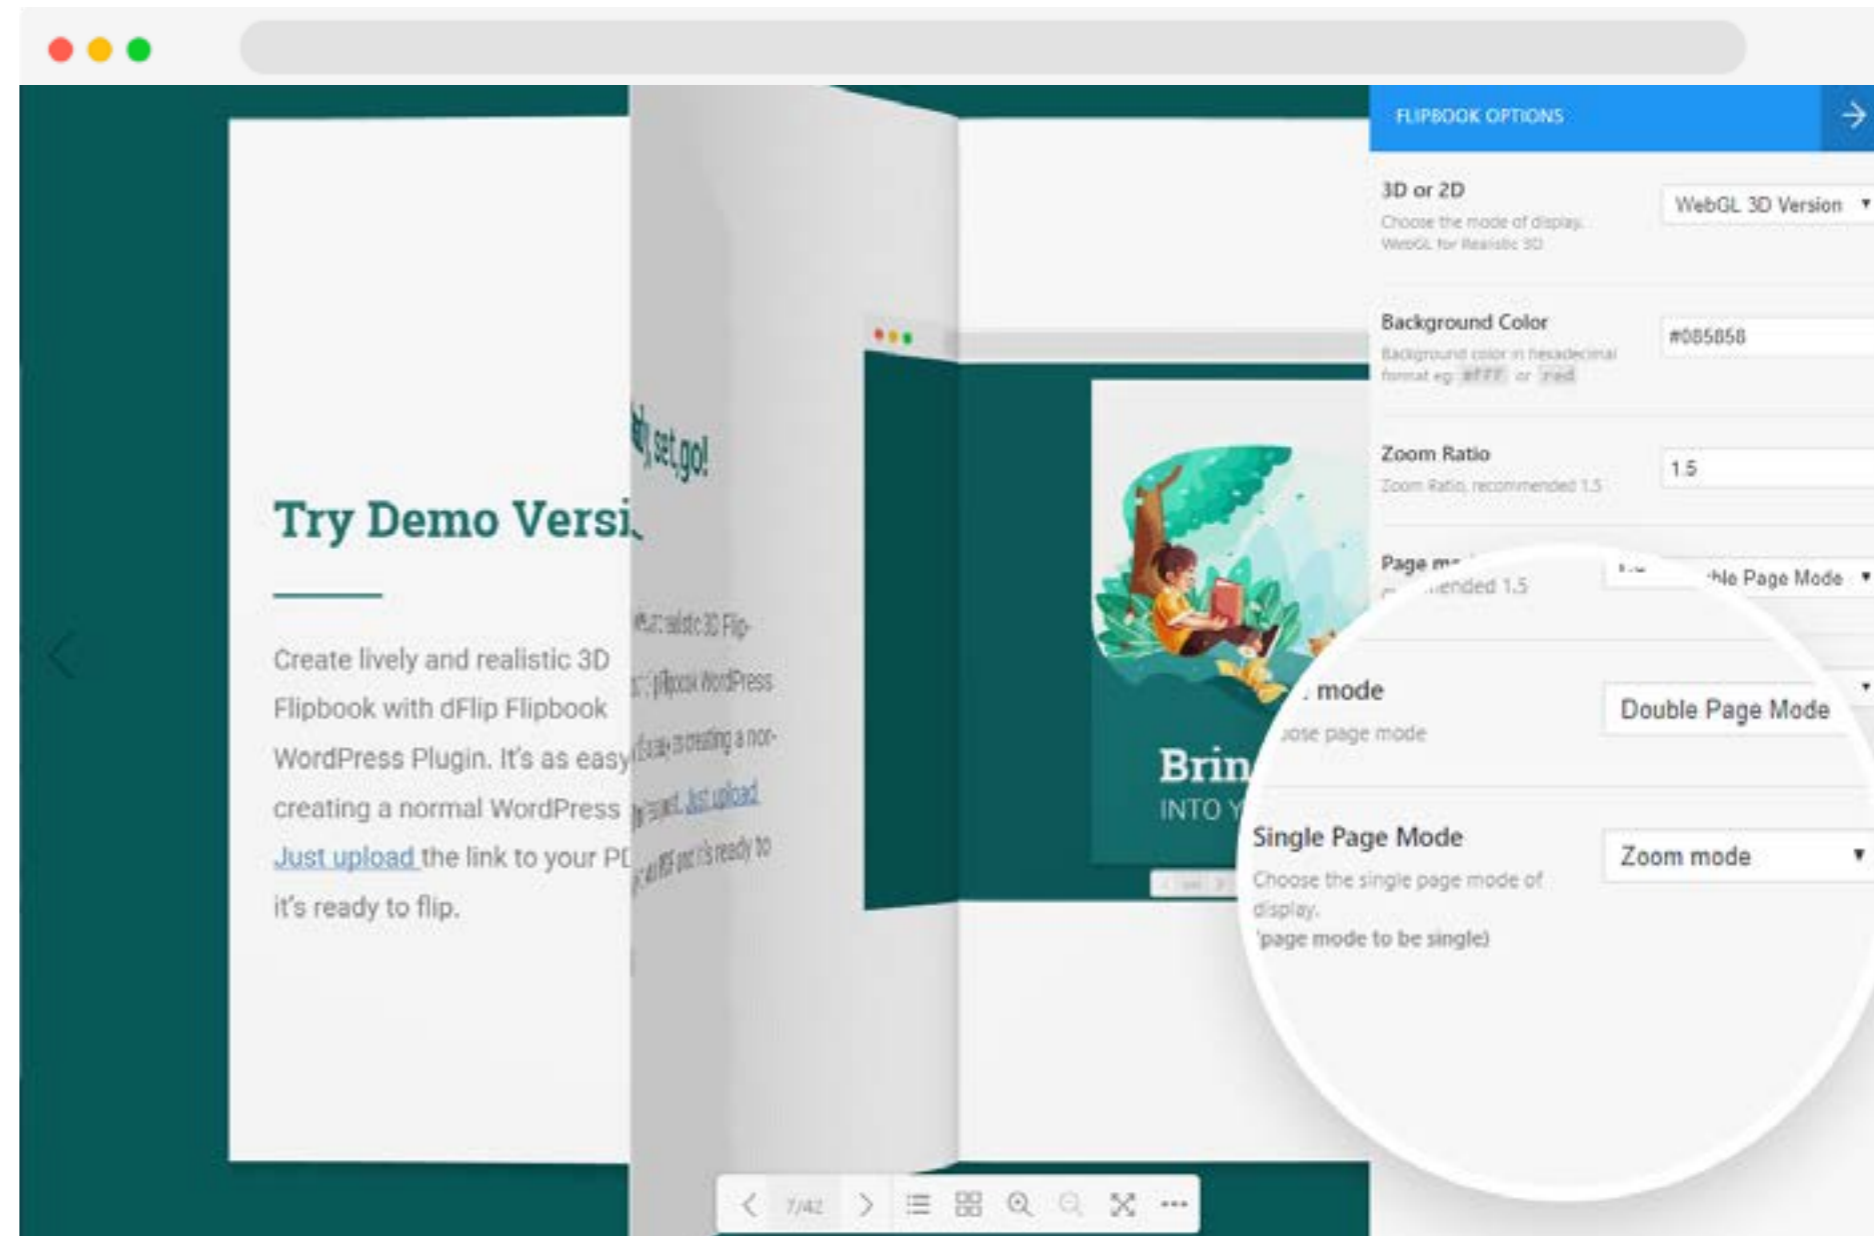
FLIPBOOK OPTIONS

3D or 2D
Choose the mode of display. WebGL for Realistic 3D
WebGL 3D Version

Background Color
Background color in hexadecimal format eg: #FFF or red
#085858

Zoom Ratio
Zoom Ratio, recommended 1.5
1.5

Page m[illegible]
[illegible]ended 1.5
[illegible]ble Page Mode

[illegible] mode
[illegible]ose page mode
Double Page Mode

Single Page Mode
Choose the single page mode of display.
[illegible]page mode to be single)
Zoom mode

Try Demo Versi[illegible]

Create lively and realistic 3D Flipbook with dFlip Flipbook WordPress Plugin. It's as easy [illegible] creating a normal WordPress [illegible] Just upload the link to your PD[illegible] it's ready to flip.

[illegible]y, set, go!

Brin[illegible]
INTO Y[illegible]

7/42